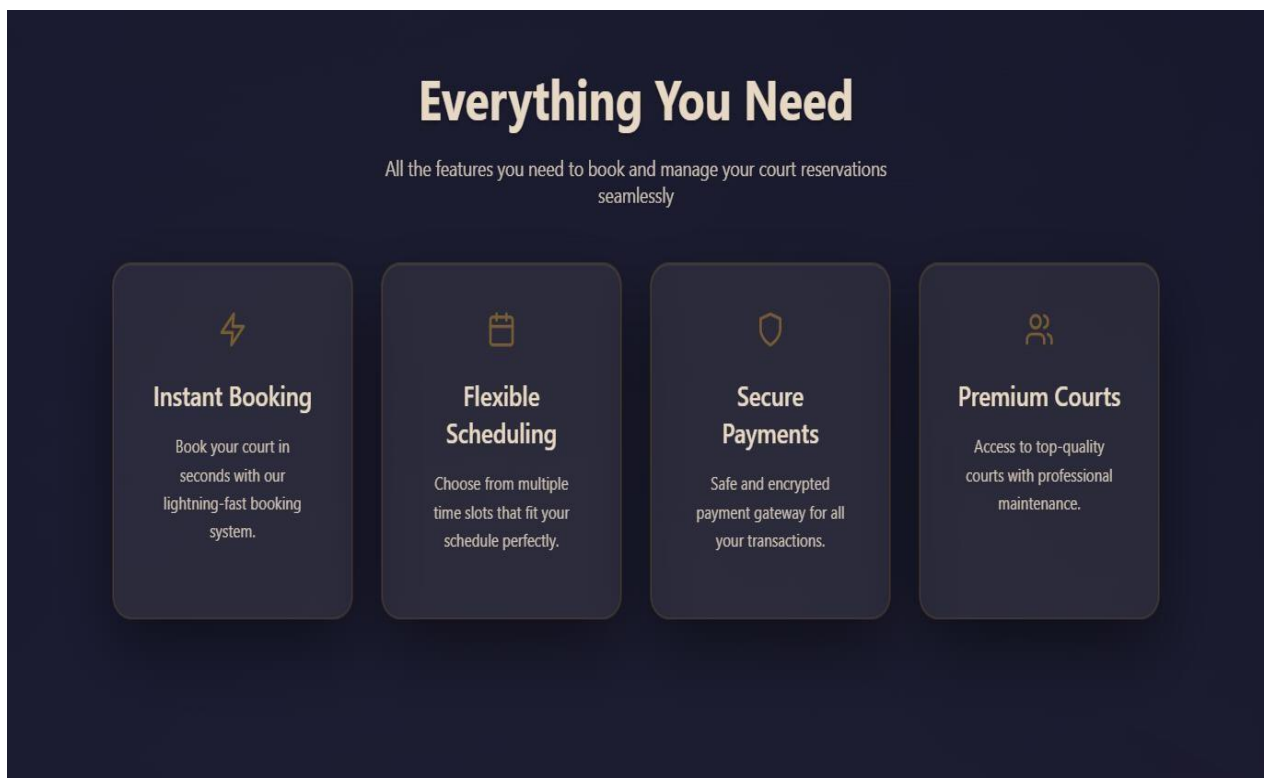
Everything You Need

All the features you need to book and manage your court reservations seamlessly

Instant Booking

Book your court in seconds with our lightning-fast booking system.

Flexible Scheduling

Choose from multiple time slots that fit your schedule perfectly.

Secure Payments

Safe and encrypted payment gateway for all your transactions.

Premium Courts

Access to top-quality courts with professional maintenance.